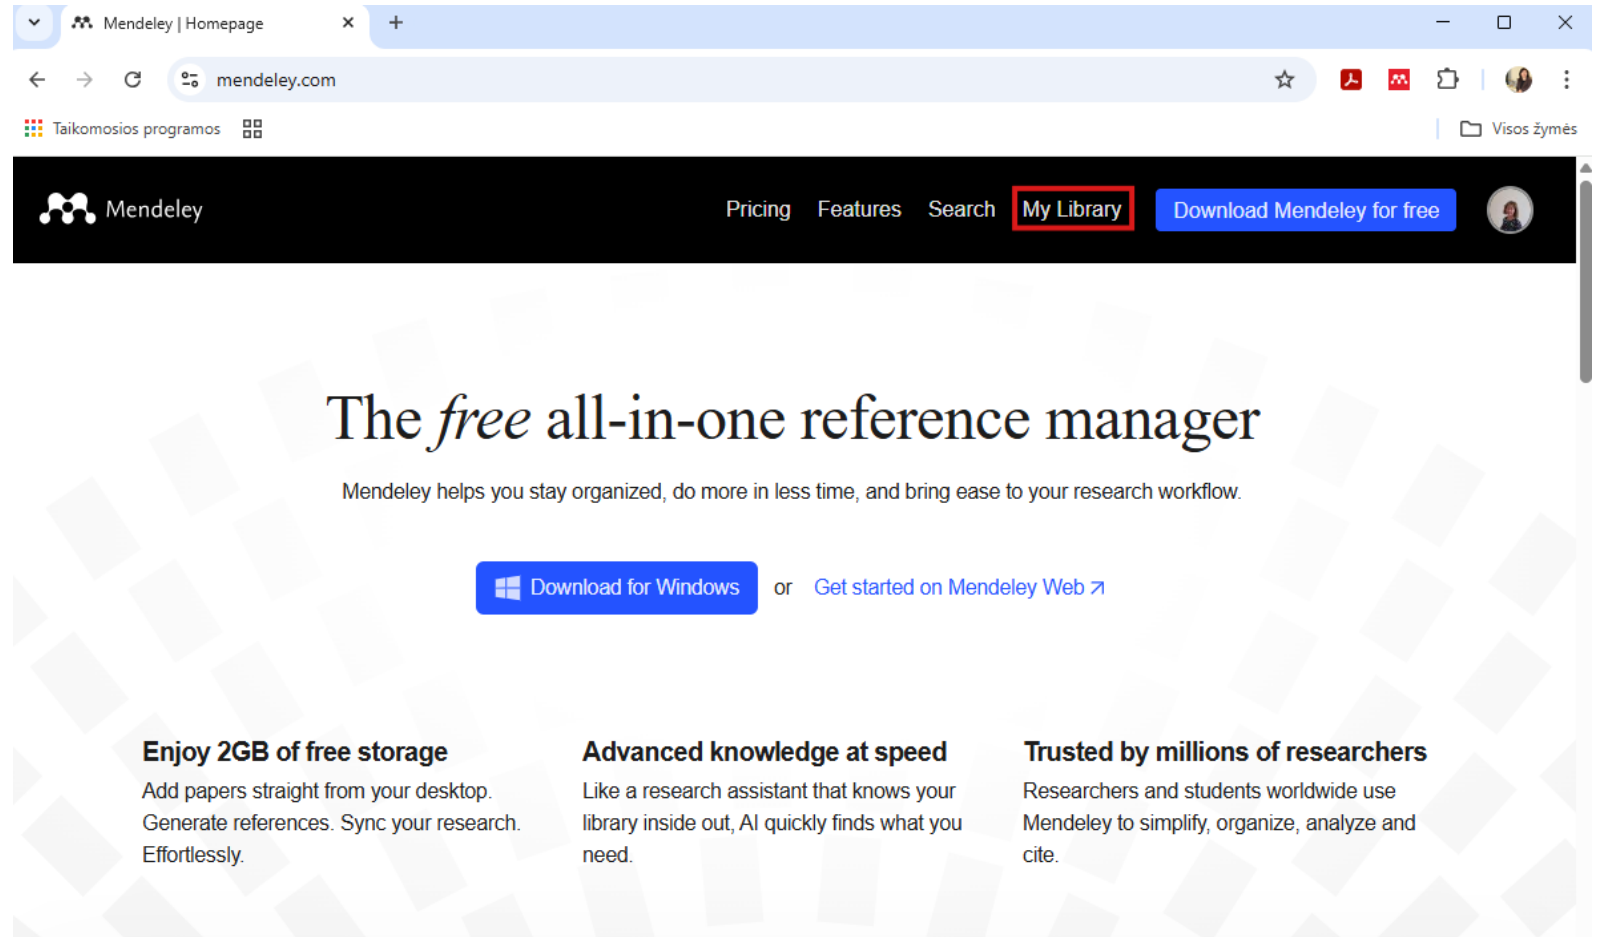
Mendeley | Homepage

mendeley.com

Taikomosios programos

Visos žymės

Mendeley

Pricing Features Search My Library Download Mendeley for free

The *free* all-in-one reference manager

Mendeley helps you stay organized, do more in less time, and bring ease to your research workflow.

Download for Windows or Get started on Mendeley Web ↗

Enjoy 2GB of free storage

Add papers straight from your desktop. Generate references. Sync your research. Effortlessly.

Advanced knowledge at speed

Like a research assistant that knows your library inside out, AI quickly finds what you need.

Trusted by millions of researchers

Researchers and students worldwide use Mendeley to simplify, organize, analyze and cite.